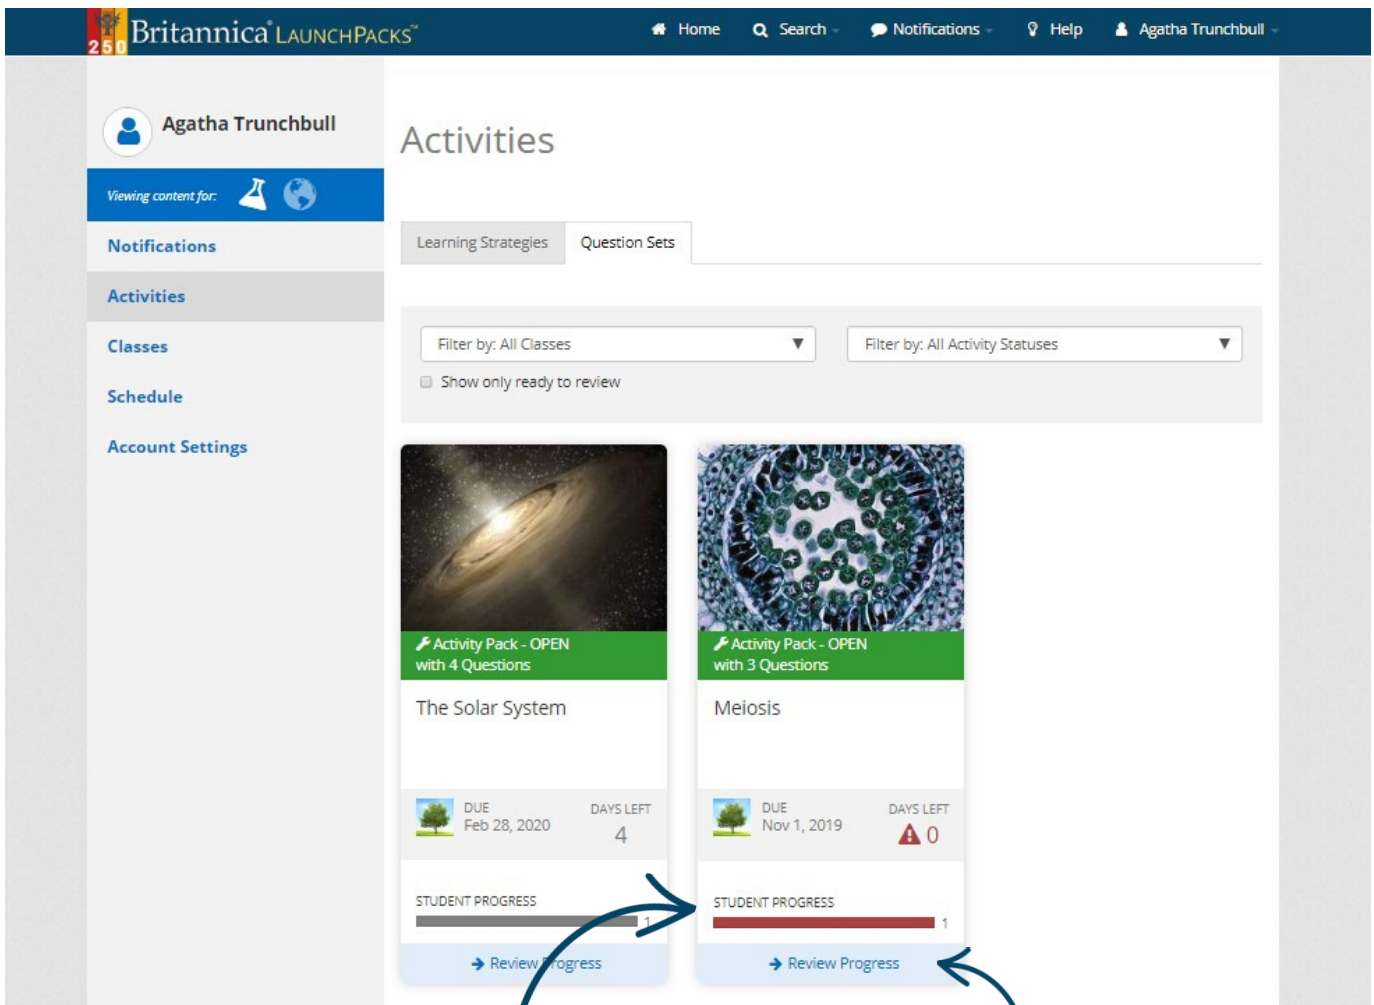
250 Britannica LaunchPacks™

Home Search Notifications Help Agatha Trunchbull

Agatha Trunchbull

Viewing content for:

Notifications

Activities

Classes

Schedule

Account Settings

Activities

Learning Strategies Question Sets

Filter by: All Classes

Filter by: All Activity Statuses

Show only ready to review

Activity Pack - OPEN with 4 Questions

The Solar System

DUE Feb 28, 2020

DAYS LEFT 4

STUDENT PROGRESS

1

Review Progress

Activity Pack - OPEN with 3 Questions

Meiosis

DUE Nov 1, 2019

DAYS LEFT 0

STUDENT PROGRESS

1

Review Progress